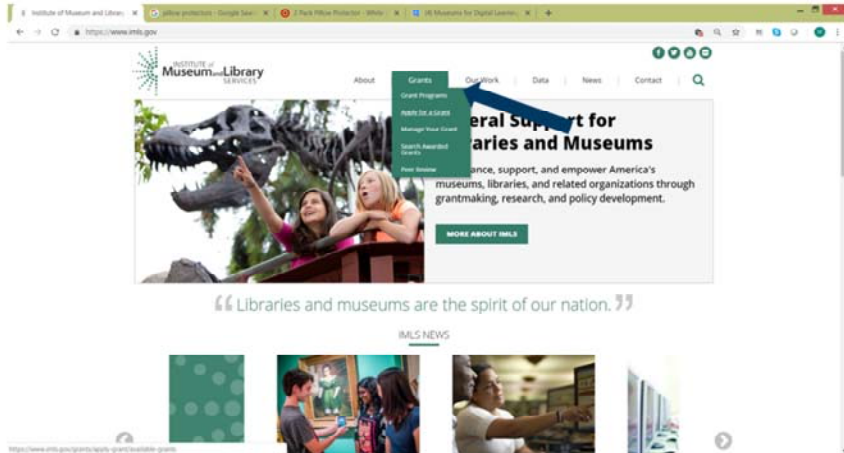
Institute of Museum and Library
pillow protection - Google Search
2 Pack Pillow Protector - White
(4) Museums for Digital Learnin

https://www.imls.gov

INSTITUTE of Museum and Library SERVICES

About
Grants
Our Work
Data
News
Contact

Grant Programs
Apply for a Grant
Manage Your Grant
Search Awarded Grants
Peer Review

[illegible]eral Support for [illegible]aries and Museums

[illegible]ance, support, and empower America's museums, libraries, and related organizations through grantmaking, research, and policy development.

MORE ABOUT IMLS

“Libraries and museums are the spirit of our nation.”

IMLS NEWS

https://www.imls.gov/grants/apply-grant/available-grants